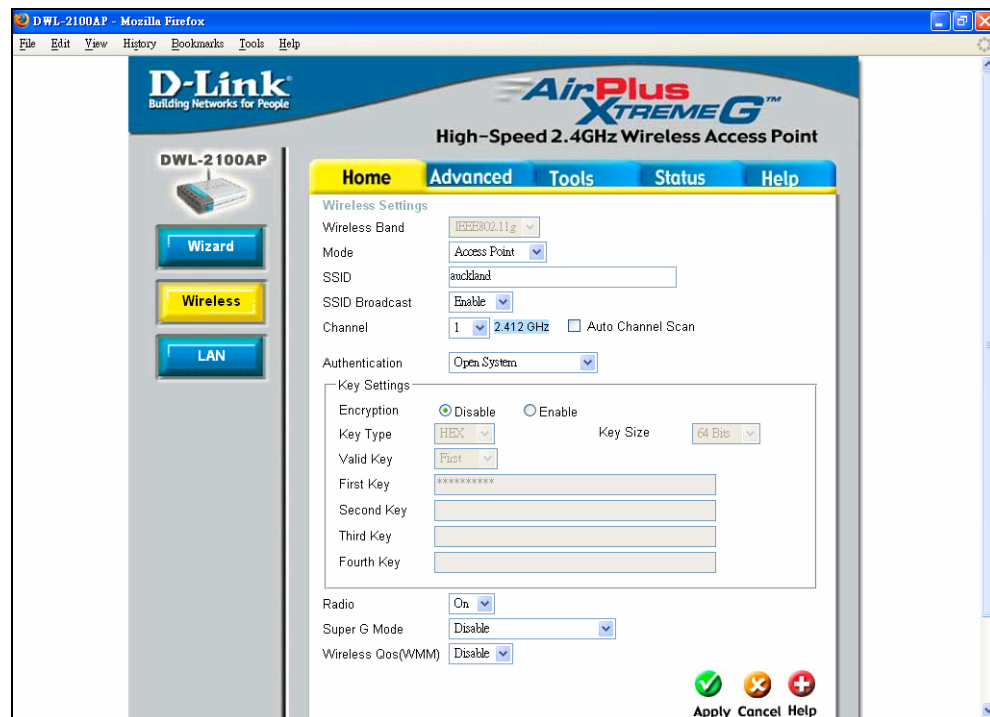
DWL-2100AP - Mozilla Firefox

File Edit View History Bookmarks Tools Help

D-Link
Building Networks for People

AirPlus XtremeG™
High-Speed 2.4GHz Wireless Access Point

DWL-2100AP

Wizard

Wireless

LAN

Home Advanced Tools Status Help

Wireless Settings

Wireless Band IEEE802.11g

Mode Access Point

SSID auckland

SSID Broadcast Enable

Channel 1 2.412 GHz Auto Channel Scan

Authentication Open System

Key Settings

Encryption Disable Enable

Key Type HEX Key Size 64 Bits

Valid Key First

First Key **********

Second Key

Third Key

Fourth Key

Radio On

Super G Mode Disable

Wireless Qos(WMM) Disable

Apply Cancel Help